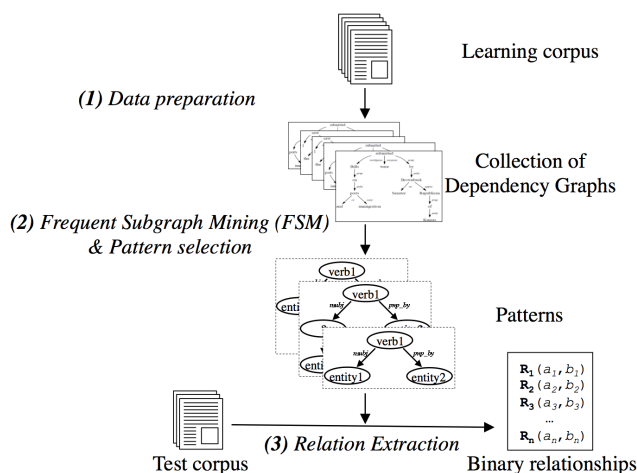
Learning corpus

(1) Data preparation

Collection of Dependency Graphs

(2) Frequent Subgraph Mining (FSM) & Pattern selection

verb1

entity

verb1

nsubj

prep_by

Patterns

verb1

nsubj

prep_by

entity1

entity2

enti

$\mathbf{R_1}(a_1, b_1)$
$\mathbf{R_2}(a_2, b_2)$
$\mathbf{R_3}(a_3, b_3)$
...
$\mathbf{R_n}(a_n, b_n)$

(3) Relation Extraction

Test corpus

Binary relationships